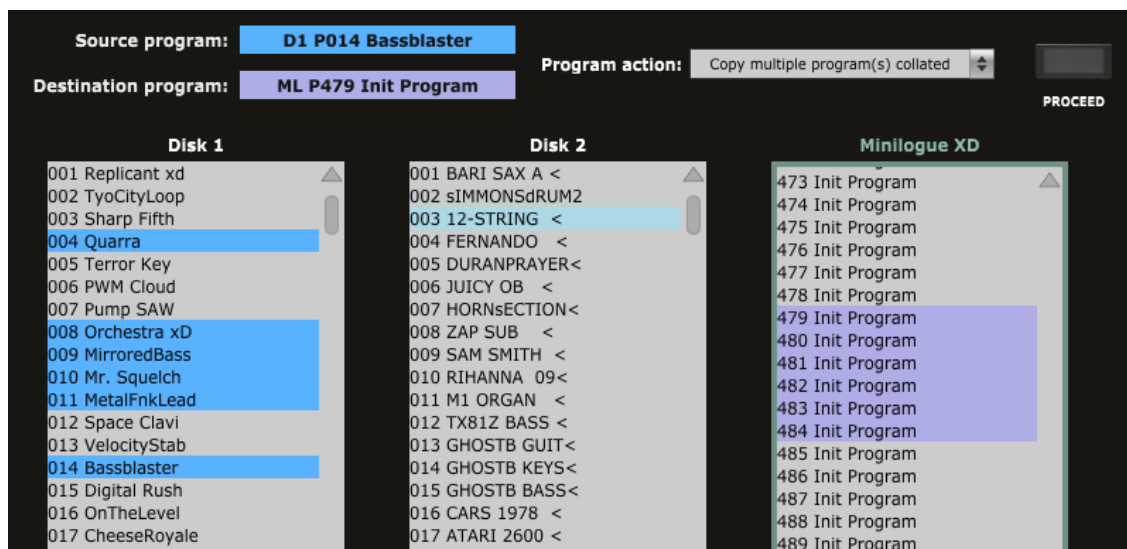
Source program: D1 P014 Bassblaster

Destination program: ML P479 Init Program

Program action: Copy multiple program(s) collated

PROCEED

Disk 1

001 Replicant xd
002 TyoCityLoop
003 Sharp Fifth
004 Quarra
005 Terror Key
006 PWM Cloud
007 Pump SAW
008 Orchestra xD
009 MirroredBass
010 Mr. Squelch
011 MetalFnkLead
012 Space Clavi
013 VelocityStab
014 Bassblaster
015 Digital Rush
016 OnTheLevel
017 CheeseRoyale

Disk 2

001 BARI SAX A <
002 sIMMONSdRUM2
003 12-STRING <
004 FERNANDO <
005 DURANPRAYER<
006 JUICY OB <
007 HORNsECTION<
008 ZAP SUB <
009 SAM SMITH <
010 RIHANNA 09<
011 M1 ORGAN <
012 TX81Z BASS <
013 GHOSTB GUIT<
014 GHOSTB KEYS<
015 GHOSTB BASS<
016 CARS 1978 <
017 ATARI 2600 <

Minilogue XD

473 Init Program
474 Init Program
475 Init Program
476 Init Program
477 Init Program
478 Init Program
479 Init Program
480 Init Program
481 Init Program
482 Init Program
483 Init Program
484 Init Program
485 Init Program
486 Init Program
487 Init Program
488 Init Program
489 Init Program